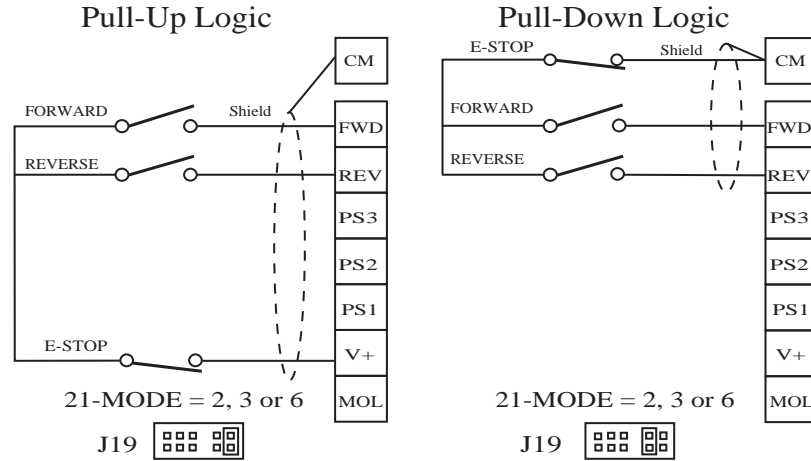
Pull-Up Logic

CM

FORWARD

Shield

FWD

REVERSE

REV

PS3

PS2

PS1

E-STOP

V+

21-MODE = 2, 3 or 6

MOL

J19

Pull-Down Logic

E-STOP

Shield

CM

FORWARD

FWD

REVERSE

REV

PS3

PS2

PS1

V+

21-MODE = 2, 3 or 6

MOL

J19